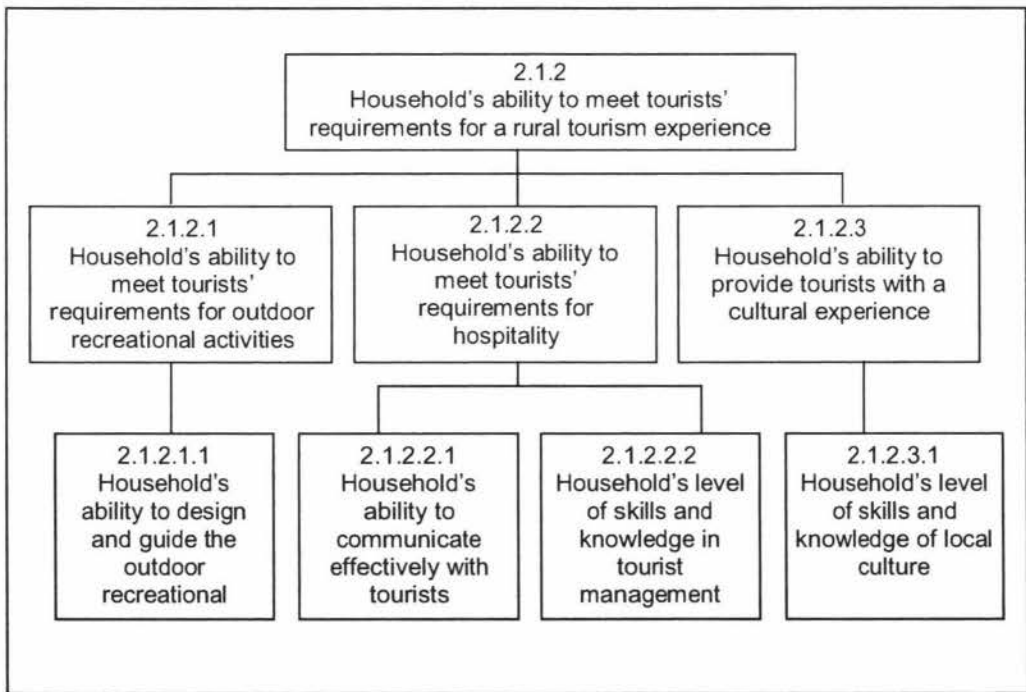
2.1.2
Household's ability to meet tourists' requirements for a rural tourism experience

2.1.2.1
Household's ability to meet tourists' requirements for outdoor recreational activities

2.1.2.2
Household's ability to meet tourists' requirements for hospitality

2.1.2.3
Household's ability to provide tourists with a cultural experience

2.1.2.1.1
Household's ability to design and guide the outdoor recreational

2.1.2.2.1
Household's ability to communicate effectively with tourists

2.1.2.2.2
Household's level of skills and knowledge in tourist management

2.1.2.3.1
Household's level of skills and knowledge of local culture